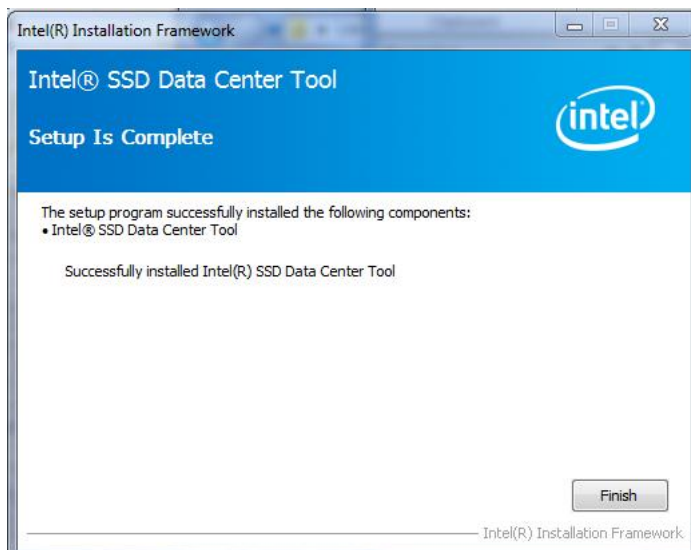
Intel(R) Installation Framework

Intel® SSD Data Center Tool

Setup Is Complete

intel

The setup program successfully installed the following components:
• Intel® SSD Data Center Tool

Successfully installed Intel(R) SSD Data Center Tool

Finish

Intel(R) Installation Framework